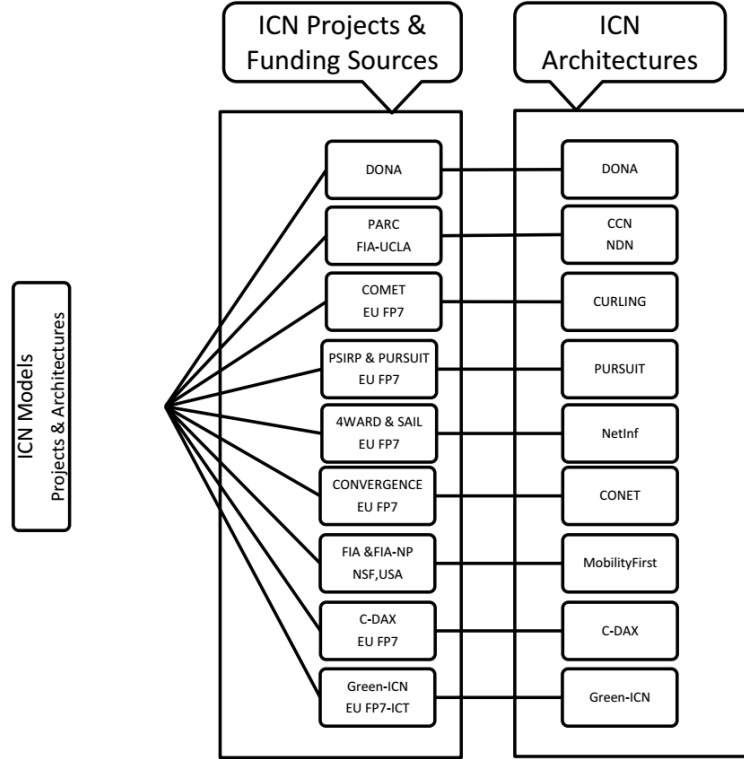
ICN Models
Projects & Architectures

ICN Projects & Funding Sources

ICN Architectures

DONA

DONA

PARC
FIA-UCLA

CCN
NDN

COMET
EU FP7

CURLING

PSIRP & PURSUIT
EU FP7

PURSUIT

4WARD & SAIL
EU FP7

NetInf

CONVERGENCE
EU FP7

CONET

FIA &FIA-NP
NSF,USA

MobilityFirst

C-DAX
EU FP7

C-DAX

Green-ICN
EU FP7-ICT

Green-ICN